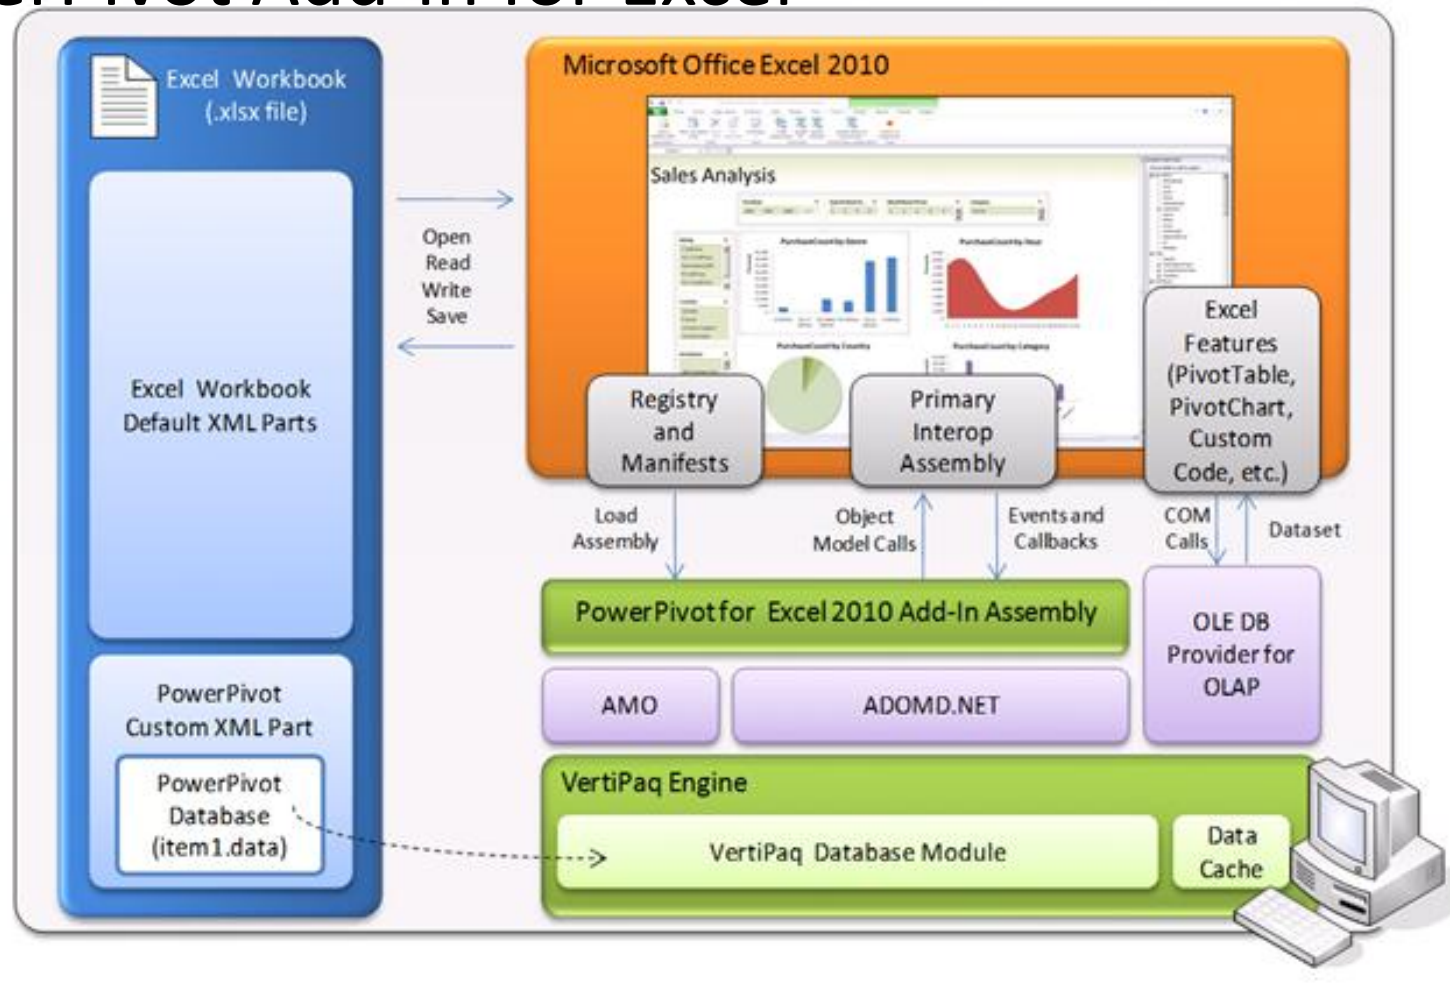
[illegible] Pivot Add-in for Excel

Excel Workbook (.xlsx file)

Excel Workbook Default XML Parts

PowerPivot Custom XML Part

PowerPivot Database (item1.data)

Open Read Write Save

Microsoft Office Excel 2010

Sales Analysis

Registry and Manifests

Primary Interop Assembly

Excel Features (PivotTable, PivotChart, Custom Code, etc.)

Load Assembly

Object Model Calls

Events and Callbacks

COM Calls

Dataset

PowerPivot for Excel 2010 Add-In Assembly

OLE DB Provider for OLAP

AMO

ADOMD.NET

VertiPaq Engine

VertiPaq Database Module

Data Cache